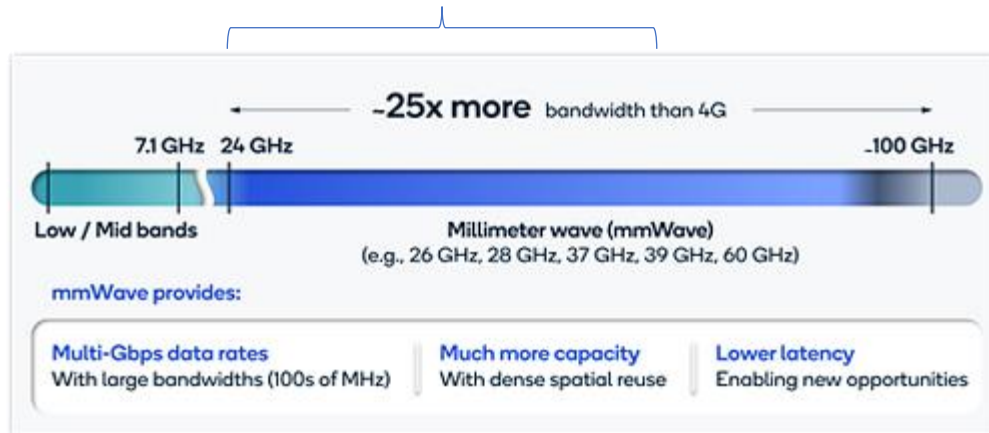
~25x more bandwidth than 4G

7.1 GHz 24 GHz ~100 GHz

Low / Mid bands

Millimeter wave (mmWave)
(e.g., 26 GHz, 28 GHz, 37 GHz, 39 GHz, 60 GHz)

mmWave provides:

Multi-Gbps data rates
With large bandwidths (100s of MHz)

Much more capacity
With dense spatial reuse

Lower latency
Enabling new opportunities